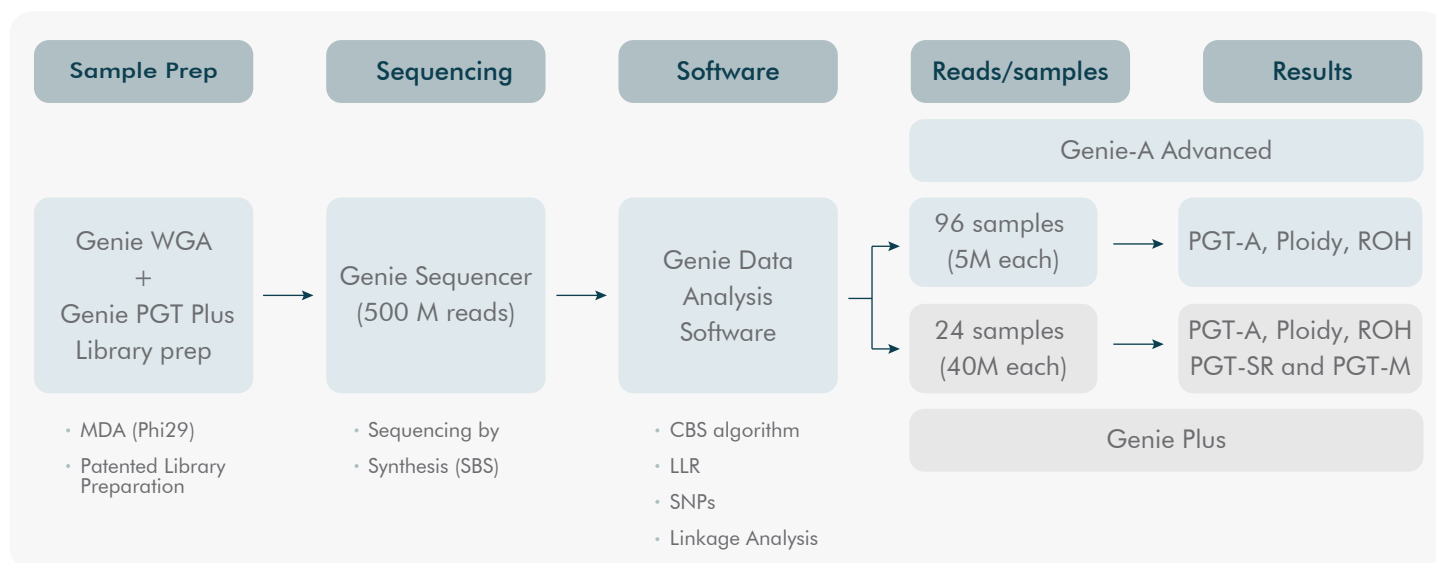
Sample Prep

Sequencing

Software

Reads/samples

Results

Genie-A Advanced

Genie WGA
+
Genie PGT Plus
Library prep

Genie Sequencer
(500 M reads)

Genie Data
Analysis
Software

96 samples
(5M each)

PGT-A, Ploidy, ROH

24 samples
(40M each)

PGT-A, Ploidy, ROH
PGT-SR and PGT-M

Genie Plus

• MDA (Phi29)
• Patented Library Preparation

• Sequencing by
• Synthesis (SBS)

• CBS algorithm
• LLR
• SNPs
• Linkage Analysis